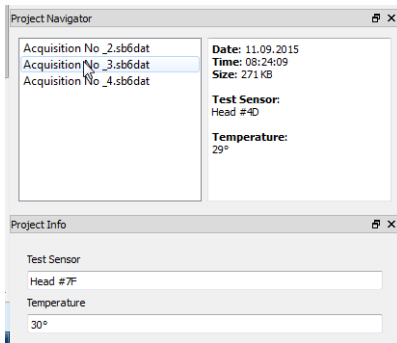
Project Navigator

Acquisition No _2.sb6dat
Acquisition No _3.sb6dat
Acquisition No _4.sb6dat

**Date:** 11.09.2015
**Time:** 08:24:09
**Size:** 271 KB

**Test Sensor:**
Head #4D

**Temperature:**
29°

Project Info

Test Sensor
Head #7F
Temperature
30°